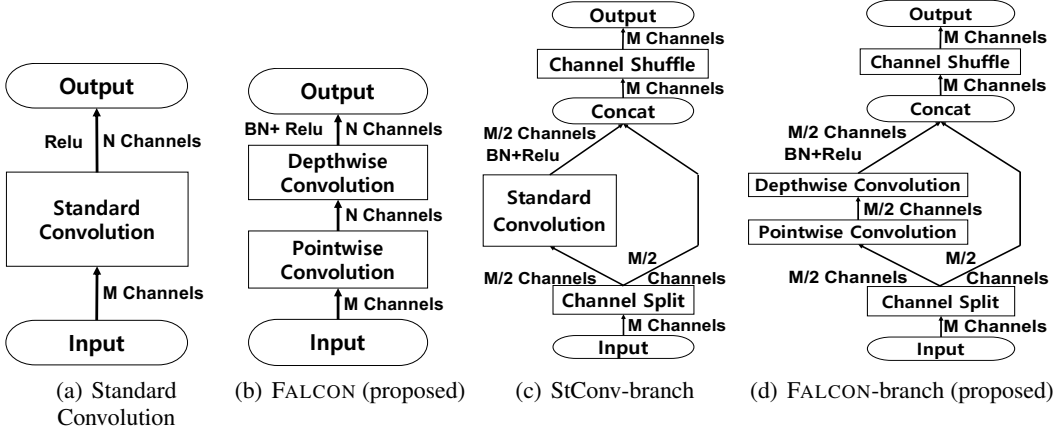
Output
Relu
N Channels
Standard Convolution
M Channels
Input
(a) Standard Convolution

Output
BN+ Relu
N Channels
Depthwise Convolution
N Channels
Pointwise Convolution
M Channels
Input
(b) FALCON (proposed)

Output
M Channels
Channel Shuffle
M Channels
Concat
M/2 Channels
BN+Relu
Standard Convolution
M/2 Channels
M/2 Channels
Channel Split
M Channels
Input
(c) StConv-branch

Output
M Channels
Channel Shuffle
M Channels
Concat
M/2 Channels
BN+Relu
Depthwise Convolution
M/2 Channels
Pointwise Convolution
M/2 Channels
M/2 Channels
Channel Split
M Channels
Input
(d) FALCON-branch (proposed)